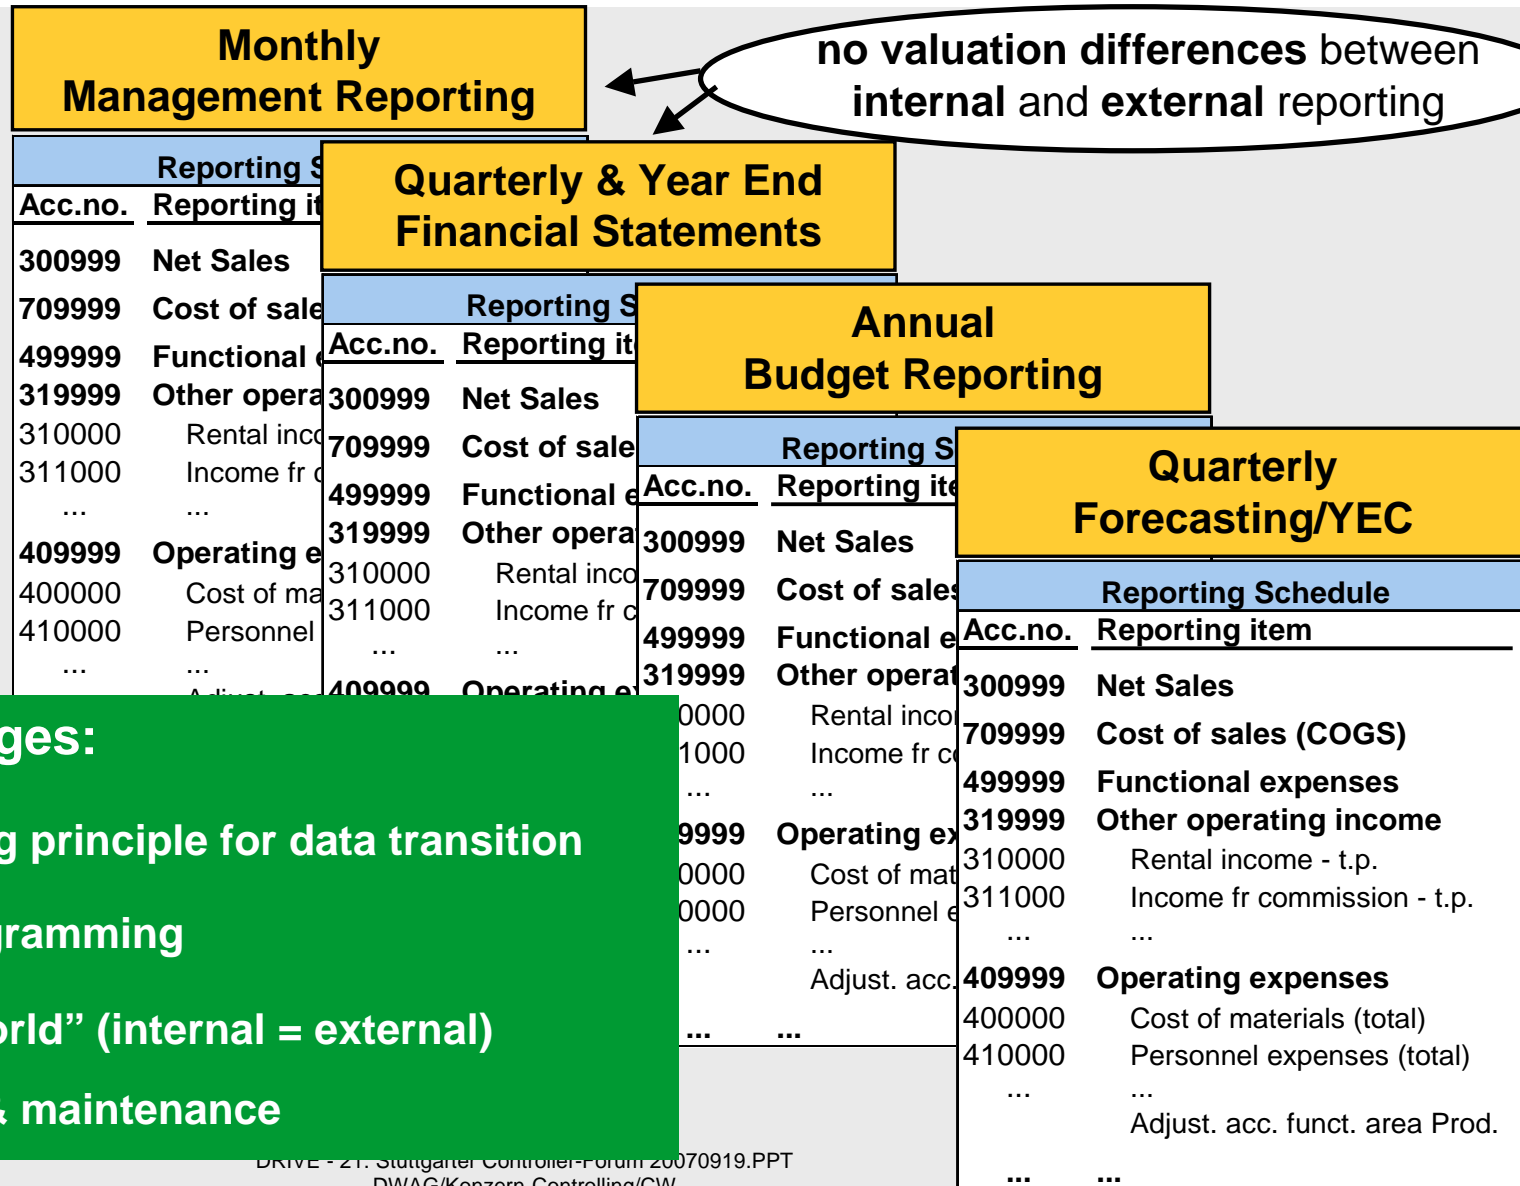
Monthly Management Reporting

no valuation differences between internal and external reporting

Reporting S

| Acc.no. | Reporting it |
|---|---|
| 300999 | Net Sales |
| 709999 | Cost of sale |
| 499999 | Functional e |
| 319999 | Other opera |
| 310000 | Rental inco |
| 311000 | Income fr c |
| ... | ... |
| 409999 | Operating e |
| 400000 | Cost of ma |
| 410000 | Personnel |
| ... | ... |

Quarterly & Year End Financial Statements

Reporting S

| Acc.no. | Reporting it |
|---|---|
| 300999 | Net Sales |
| 709999 | Cost of sale |
| 499999 | Functional e |
| 319999 | Other opera |
| 310000 | Rental inco |
| 311000 | Income fr c |
| ... | ... |
| 409999 | Operating e |

Annual Budget Reporting

Reporting S

| Acc.no. | Reporting ite |
|---|---|
| 300999 | Net Sales |
| 709999 | Cost of sales |
| 499999 | Functional e |
| 319999 | Other operat |
| 0000 | Rental inco |
| 1000 | Income fr c |
| ... | ... |
| 9999 | Operating ex |
| 0000 | Cost of mat |
| 0000 | Personnel e |
| ... | ... |
| | Adjust. acc. |
| ... | ... |

Quarterly Forecasting/YEC

Reporting Schedule

| Acc.no. | Reporting item |
|---|---|
| 300999 | Net Sales |
| 709999 | Cost of sales (COGS) |
| 499999 | Functional expenses |
| 319999 | Other operating income |
| 310000 | Rental income - t.p. |
| 311000 | Income fr commission - t.p. |
| ... | ... |
| 409999 | Operating expenses |
| 400000 | Cost of materials (total) |
| 410000 | Personnel expenses (total) |
| ... | ... |
| | Adjust. acc. funct. area Prod. |
| ... | ... |

ges:

g principle for data transition

gramming

orld" (internal = external)

& maintenance

DRIVE - 21. Stuttgarter Controller-Forum 20070919.PPT
DWAG/Konzern-Controlling/CW